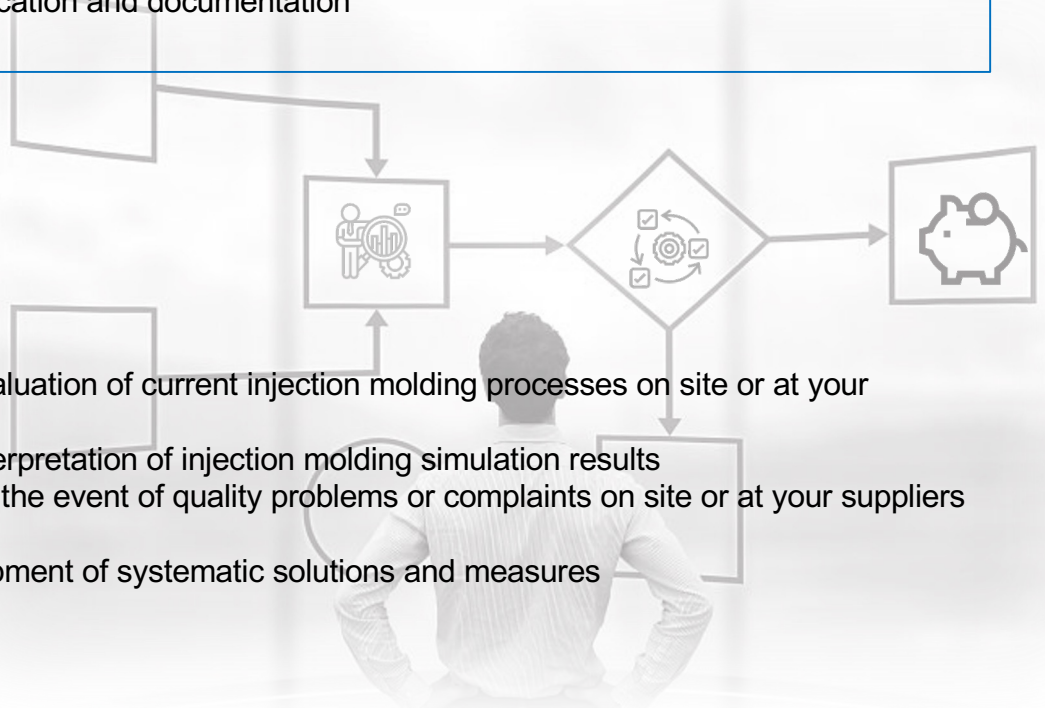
cation and documentation

aluation of current injection molding processes on site or at your

erpretation of injection molding simulation results
the event of quality problems or complaints on site or at your suppliers

oment of systematic solutions and measures